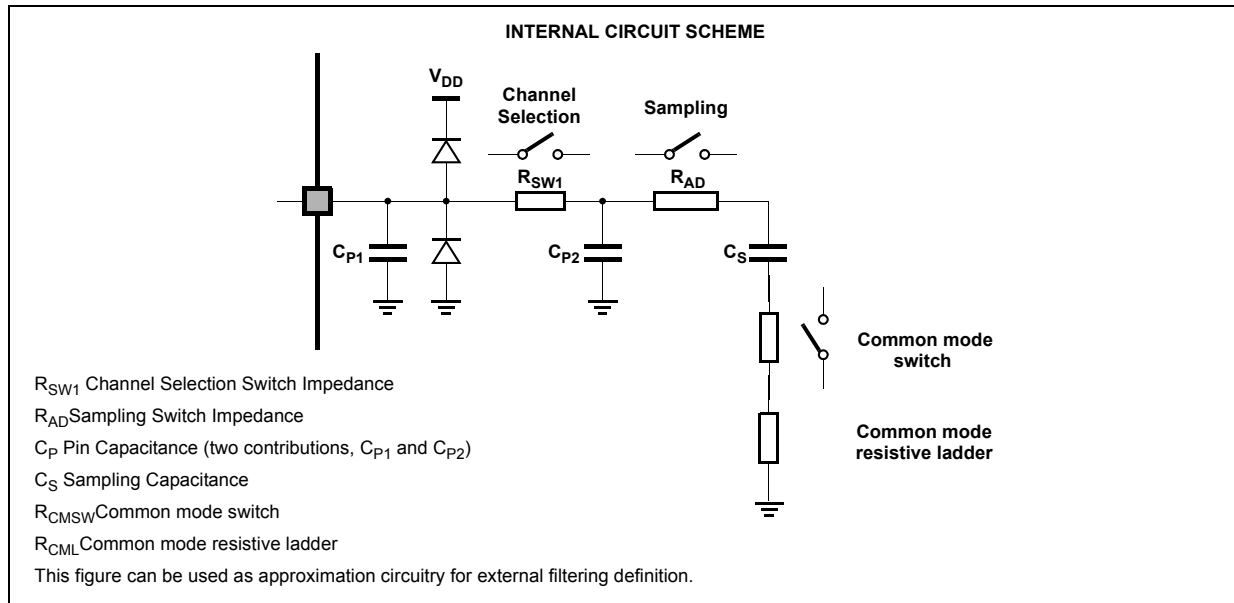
INTERNAL CIRCUIT SCHEME

$V_{DD}$

Channel Selection

Sampling

$R_{SW1}$

$R_{AD}$

$C_{P1}$

$C_{P2}$

$C_S$

Common mode switch

Common mode resistive ladder

$R_{SW1}$ Channel Selection Switch Impedance

$R_{AD}$Sampling Switch Impedance

$C_P$ Pin Capacitance (two contributions, $C_{P1}$ and $C_{P2}$)

$C_S$ Sampling Capacitance

$R_{CMSW}$Common mode switch

$R_{CML}$Common mode resistive ladder

This figure can be used as approximation circuitry for external filtering definition.